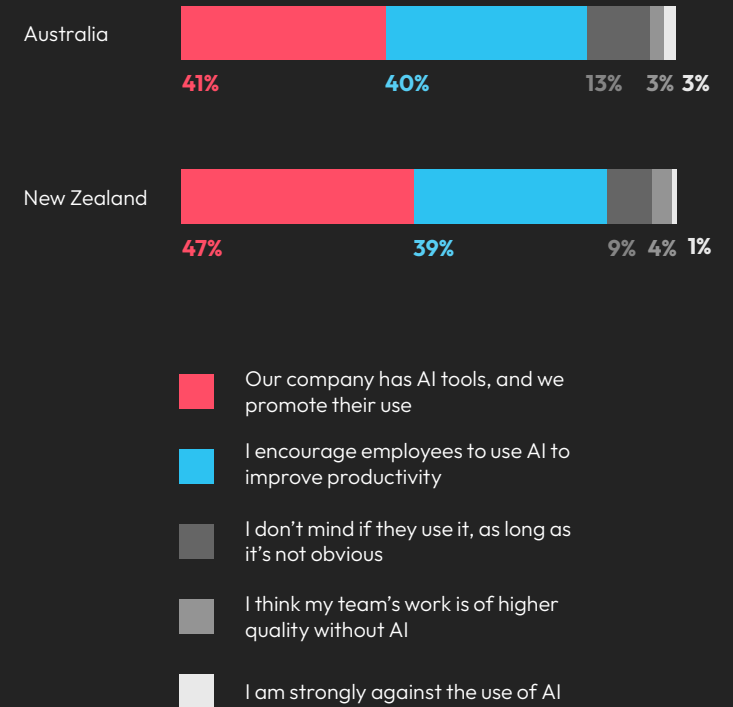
Australia

41% 40% 13% 3% 3%

New Zealand

47% 39% 9% 4% 1%

Our company has AI tools, and we promote their use

I encourage employees to use AI to improve productivity

I don't mind if they use it, as long as it's not obvious

I think my team's work is of higher quality without AI

I am strongly against the use of AI